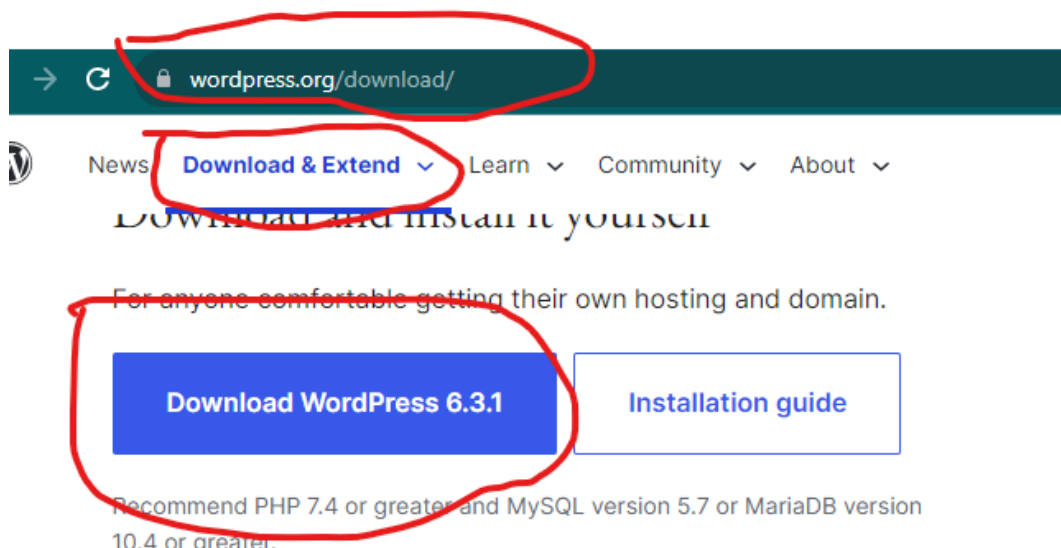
wordpress.org/download/

News Download & Extend Learn Community About

Download and install it yourself

For anyone comfortable getting their own hosting and domain.

Download WordPress 6.3.1

Installation guide

Recommend PHP 7.4 or greater and MySQL version 5.7 or MariaDB version 10.4 or greater.